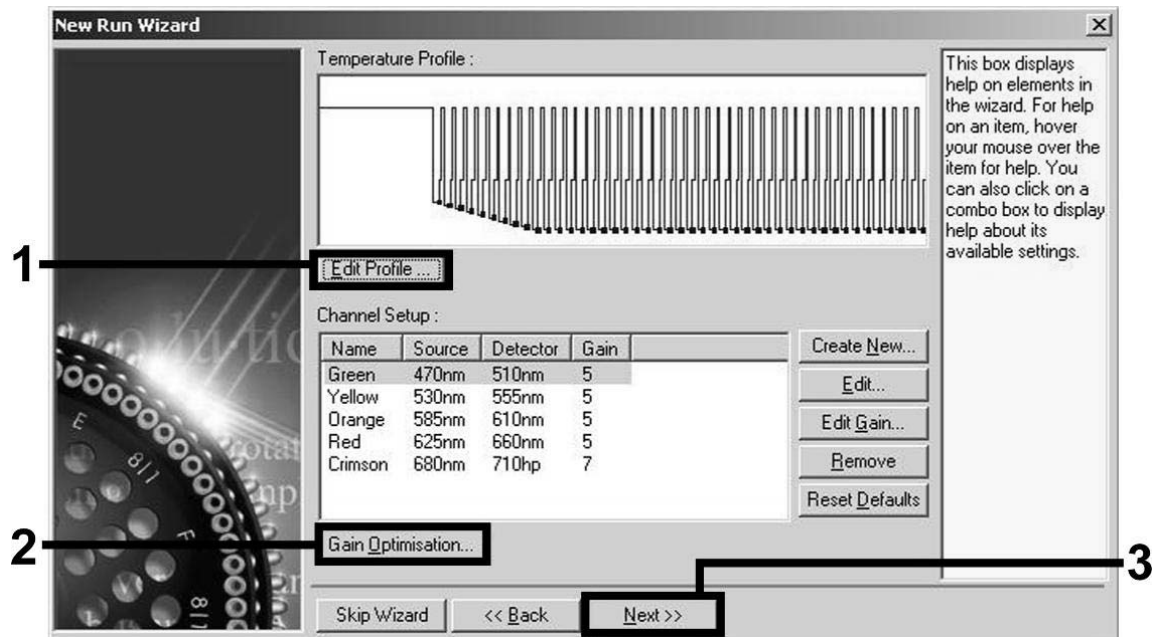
New Run Wizard

Temperature Profile :

Edit Profile ...

Channel Setup :

| Name | Source | Detector | Gain |
|---|---|---|---|
| Green | 470nm | 510nm | 5 |
| Yellow | 530nm | 555nm | 5 |
| Orange | 585nm | 610nm | 5 |
| Red | 625nm | 660nm | 5 |
| Crimson | 680nm | 710hp | 7 |

Create New...
Edit...
Edit Gain...
Remove
Reset Defaults

Gain Optimisation...

Skip Wizard
<< Back
Next >>

This box displays help on elements in the wizard. For help on an item, hover your mouse over the item for help. You can also click on a combo box to display help about its available settings.

1
2
3